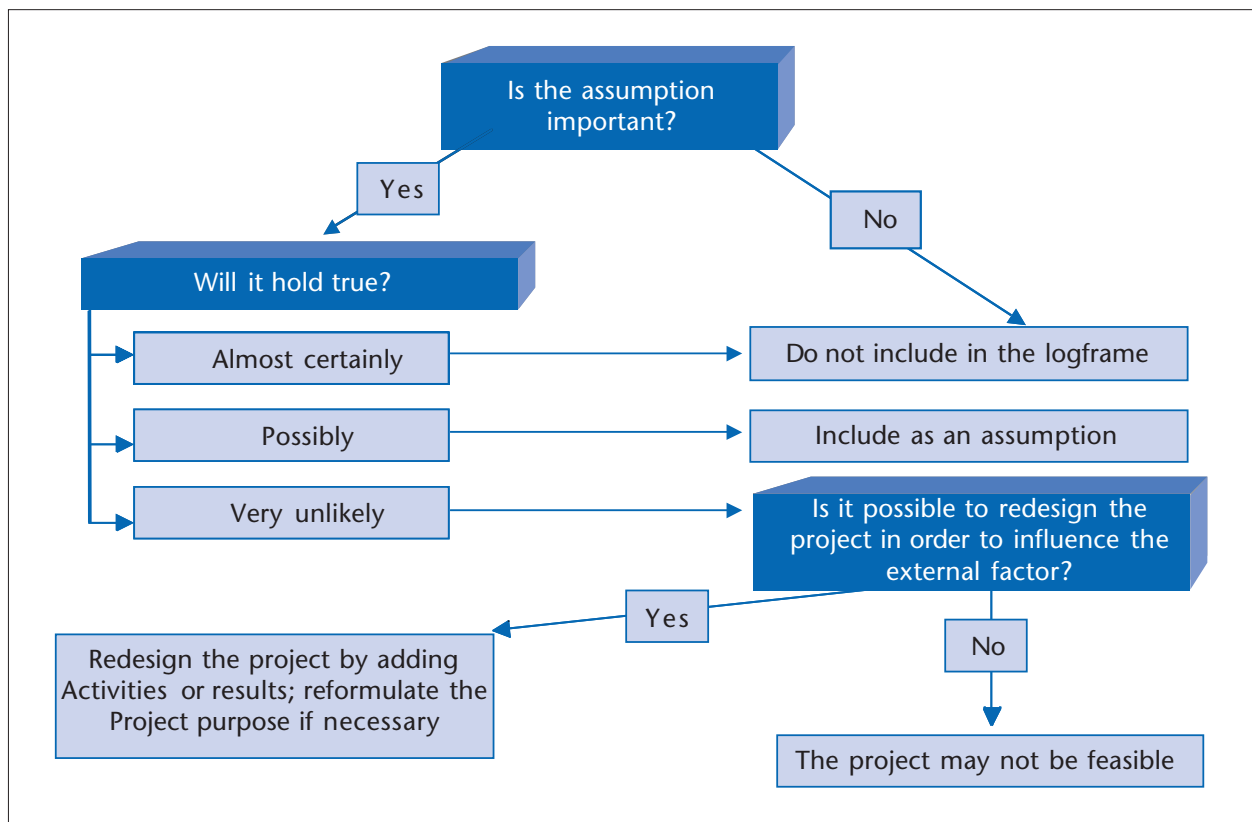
Is the assumption important?

Yes

No

Will it hold true?

Almost certainly

Do not include in the logframe

Possibly

Include as an assumption

Very unlikely

Is it possible to redesign the project in order to influence the external factor?

Yes

No

Redesign the project by adding Activities or results; reformulate the Project purpose if necessary

The project may not be feasible